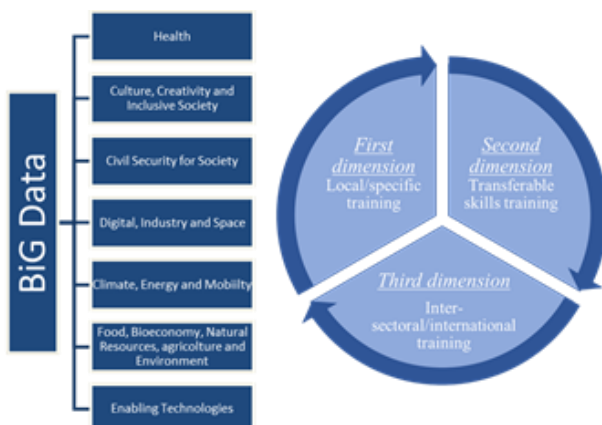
BiG Data

Health

Culture, Creativity and Inclusive Society

Civil Security for Society

Digital, Industry and Space

Climate, Energy and Mobility

Food, Bioeconomy, Natural Resources, agriculture and Environment

Enabling Technologies

First dimension
Local/specific training

Second dimension
Transferable skills training

Third dimension
Inter-sectoral/international training